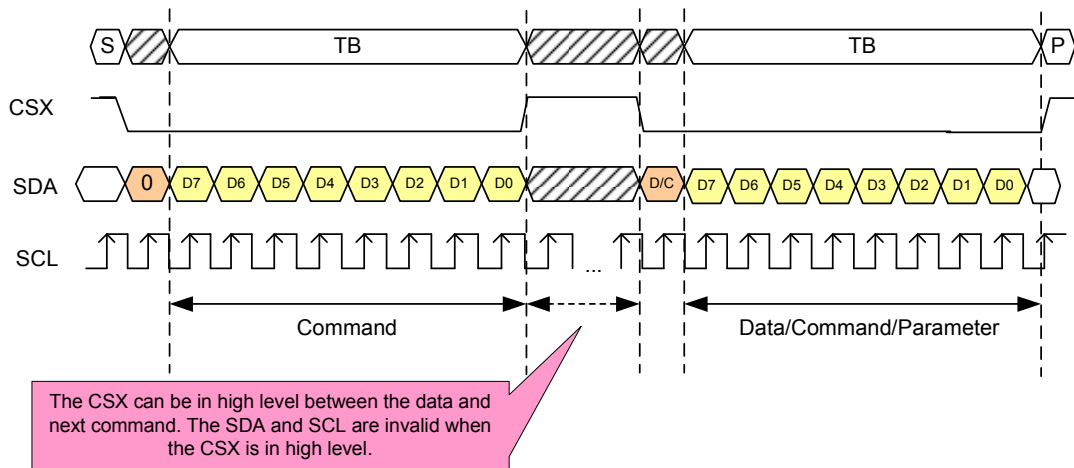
S TB TB P

CSX

SDA 0 D7 D6 D5 D4 D3 D2 D1 D0 D/C D7 D6 D5 D4 D3 D2 D1 D0

SCL ...

Command

Data/Command/Parameter

The CSX can be in high level between the data and next command. The SDA and SCL are invalid when the CSX is in high level.